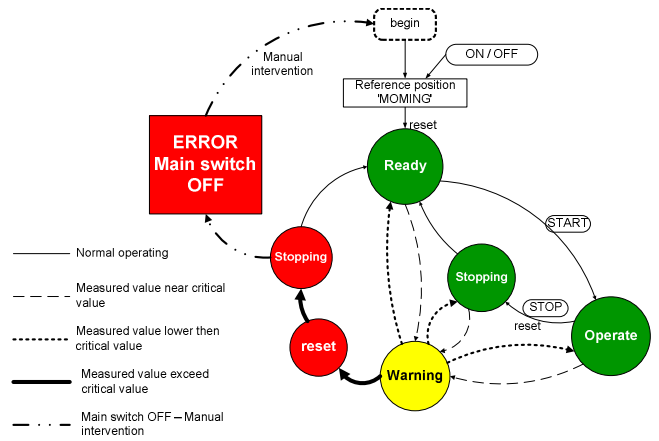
begin

Manual intervention

ON / OFF

Reference position 'MOMING'

reset

ERROR Main switch OFF

Ready

START

Stopping

Stopping

STOP

reset

Operate

reset

Warning

Normal operating

Measured value near critical value

Measured value lower then critical value

Measured value exceed critical value

Main switch OFF – Manual intervention